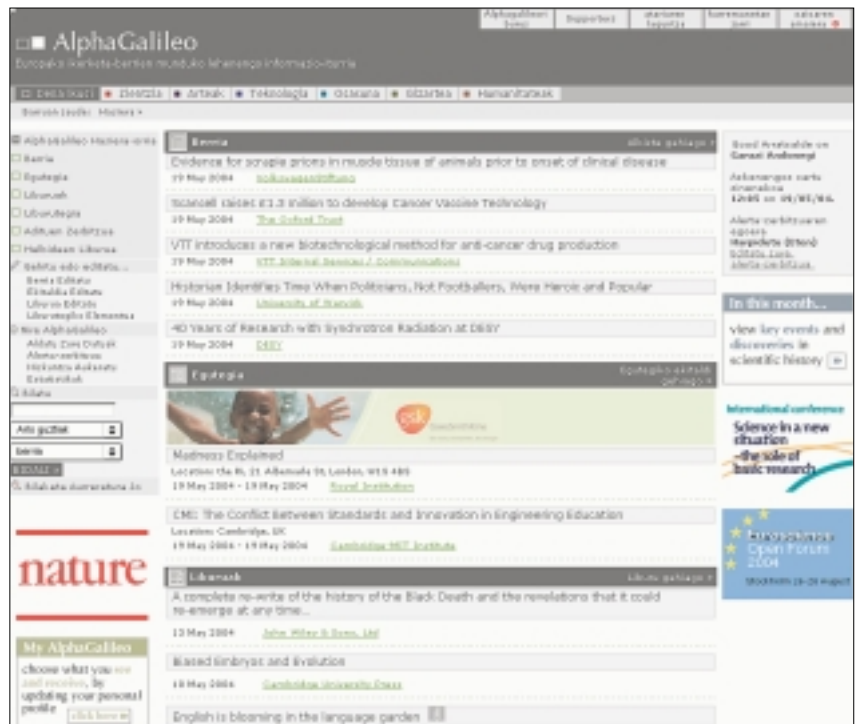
AlphaGalileo
Europako ikerketa-berrien mundu ko lehenengo informazio-iturria

Berriak | Ekitaldiak | Liburuak | Zientzia | Artea | Teknologia | Gizartea | Humanitateak

Bilatu | Eskuratu | Argitaratu

AlphaGalileo Homepage

Berria
Ekitaldia
Liburuak
Liburutegia
Adituen Zerbitzua
Hedabideen Liburua
Bidalia edo editatu...

Nire AlphaGalileo

Bilatu

Ikus gehiago

Alde guztiak
Berria
BILATU
Bilaketa aurreratua

nature

My AlphaGalileo
choose what you see and receive, by updating your personal profile click here

Berria
Evidence for scrapie prions in muscle tissue of animals prior to onset of clinical disease
19 May 2004 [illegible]

Scancell raises £1.3 million to develop Cancer Vaccine Technology
19 May 2004 The Oxford Trust

VTT introduces a new biotechnological method for anti-cancer drug production
19 May 2004 VTT Internal Services / Communications

Historian Identifies Time When Politicians, Not Footballers, Were Heroic and Popular
19 May 2004 University of Warwick

40 Years of Research with Synchrotron Radiation at DESY
19 May 2004 DESY

Ekitaldia
gsk
Madness Explained
Location: the Ri, 21 Albemarle St, London, W1S 4BS
19 May 2004 - 19 May 2004 Royal Institution

CMI: The Conflict Between Standards and Innovation in Engineering Education
Location: Cambridge, UK
19 May 2004 - 19 May 2004 Cambridge MIT Institute

Liburuak
A complete re-write of the history of the Black Death and the revelations that it could re-emerge at any time...
13 May 2004 John Wiley & Sons, Ltd

Biased Embryos and Evolution
10 May 2004 Cambridge University Press

English is blooming in the language garden

Ongi etorri!
Azkenengo saioa 12:05 on 19/05/04.

In this month...
View key events and discoveries in scientific history

International conference
Science in a new situation
- the role of basic research

EuroScience Open Forum 2004
Stockholm 25-28 August